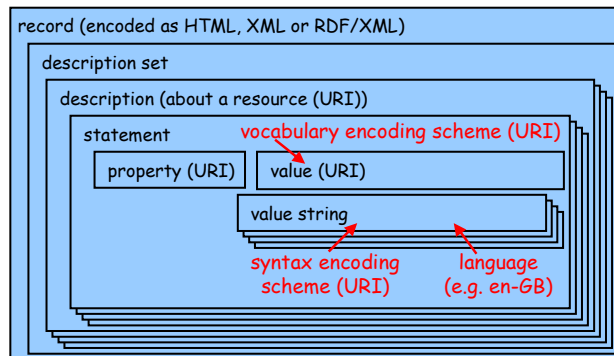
record (encoded as HTML, XML or RDF/XML)

description set

description (about a resource (URI))

statement

vocabulary encoding scheme (URI)

property (URI)

value (URI)

value string

syntax encoding scheme (URI)

language (e.g. en-GB)